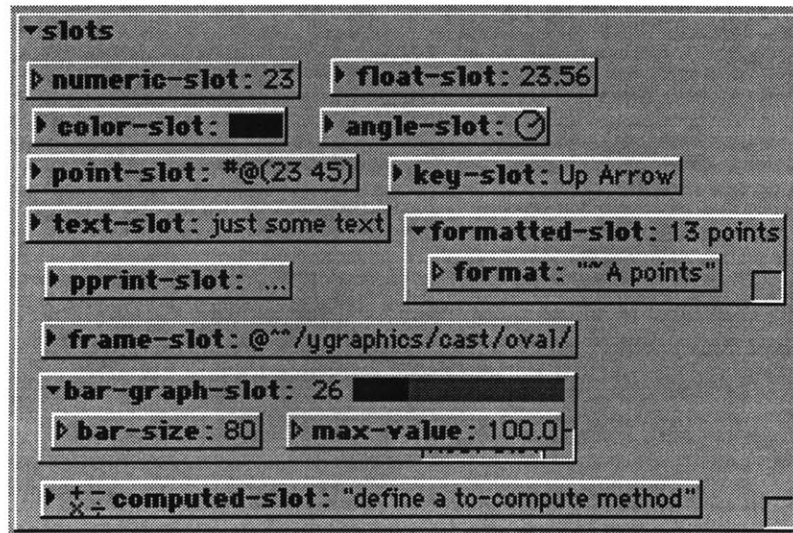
slots

numeric-slot: 23

float-slot: 23.56

color-slot:

angle-slot:

point-slot: #@(23 45)

key-slot: Up Arrow

text-slot: just some text

formatted-slot: 13 points

format: "~A points"

pprint-slot: ...

frame-slot: @^"/ygraphics/cast/oval/

bar-graph-slot: 26

bar-size: 80

max-value: 100.0

computed-slot: "define a to-compute method"